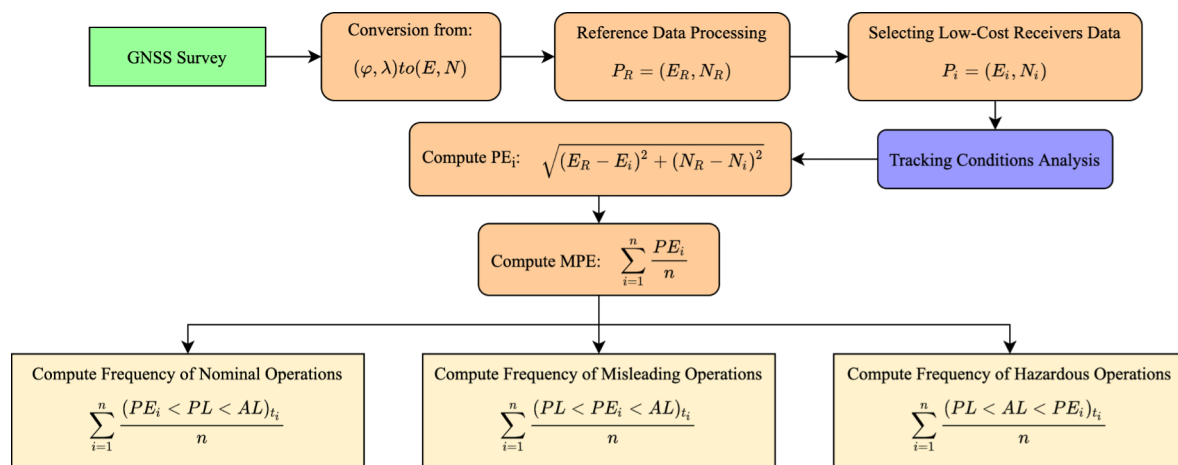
GNSS Survey

Conversion from:
$(\varphi, \lambda) to (E, N)$

Reference Data Processing
$P_R = (E_R, N_R)$

Selecting Low-Cost Receivers Data
$P_i = (E_i, N_i)$

Compute PE$_i$: $\sqrt{(E_R - E_i)^2 + (N_R - N_i)^2}$

Tracking Conditions Analysis

Compute MPE: $\sum_{i=1}^{n} \frac{PE_i}{n}$

Compute Frequency of Nominal Operations
$\sum_{i=1}^{n} \frac{(PE_i < PL < AL)_{t_i}}{n}$

Compute Frequency of Misleading Operations
$\sum_{i=1}^{n} \frac{(PL < PE_i < AL)_{t_i}}{n}$

Compute Frequency of Hazardous Operations
$\sum_{i=1}^{n} \frac{(PL < AL < PE_i)_{t_i}}{n}$